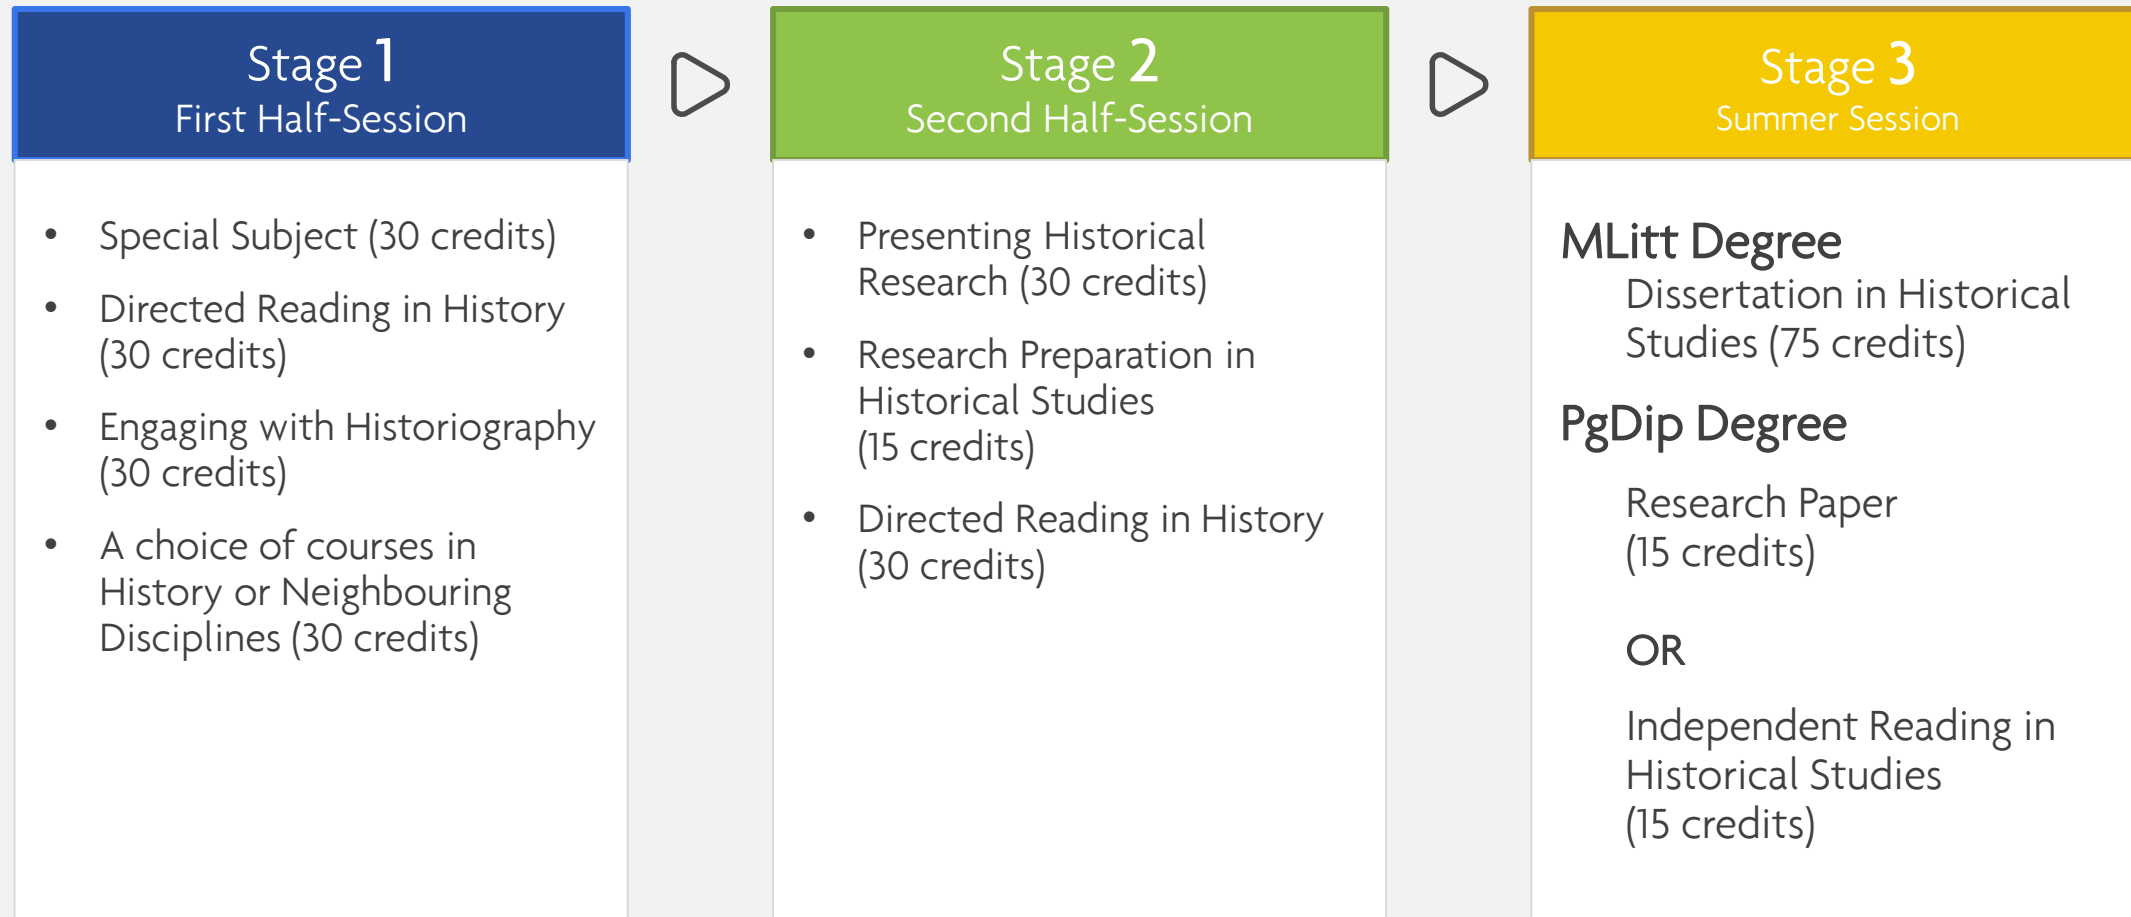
Stage 1
First Half-Session

- Special Subject (30 credits)
- Directed Reading in History (30 credits)
- Engaging with Historiography (30 credits)
- A choice of courses in History or Neighbouring Disciplines (30 credits)

Stage 2
Second Half-Session

- Presenting Historical Research (30 credits)
- Research Preparation in Historical Studies (15 credits)
- Directed Reading in History (30 credits)

Stage 3
Summer Session

MLitt Degree
Dissertation in Historical Studies (75 credits)

PgDip Degree
Research Paper (15 credits)

OR

Independent Reading in Historical Studies (15 credits)